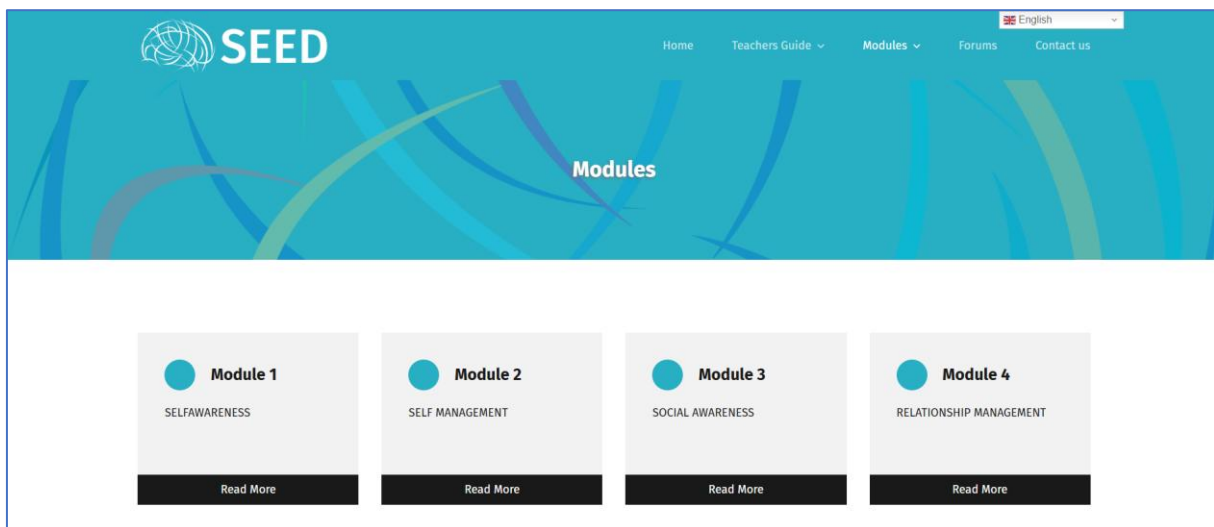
SEED

English

Home Teachers Guide Modules Forums Contact us

Modules

Module 1
SELFAWARENESS
Read More

Module 2
SELF MANAGEMENT
Read More

Module 3
SOCIAL AWARENESS
Read More

Module 4
RELATIONSHIP MANAGEMENT
Read More